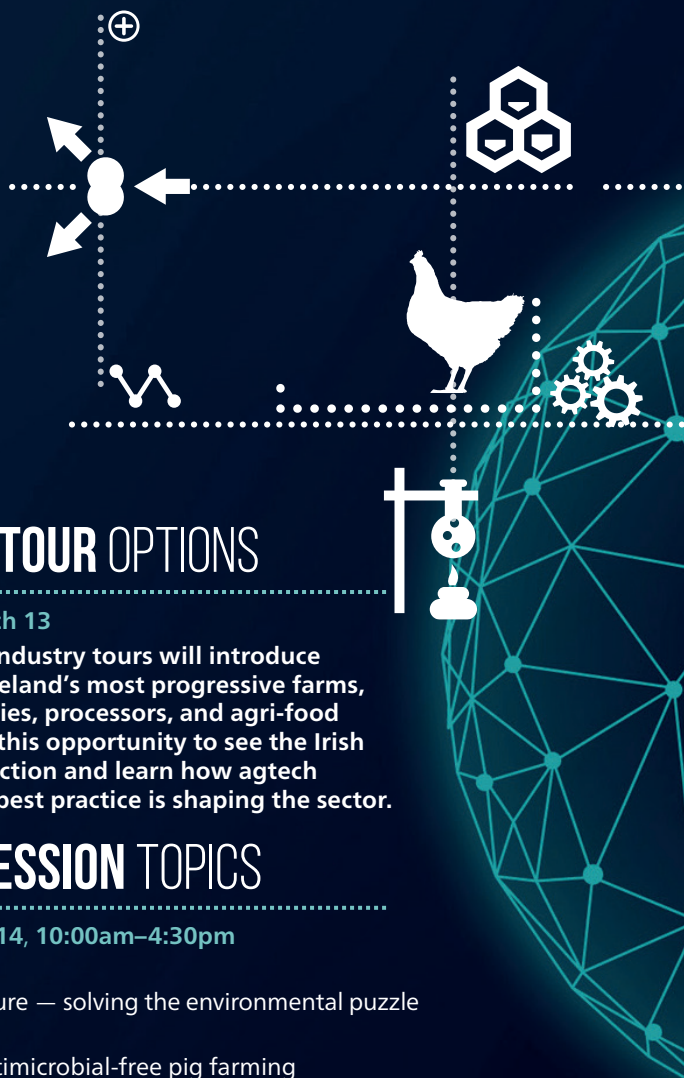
TOUR OPTIONS

ch 13

ndustry tours will introduce eland's most progressive farms, ies, processors, and agri-food this opportunity to see the Irish ction and learn how agtech best practice is shaping the sector.

ESSION TOPICS

14, 10:00am–4:30pm

ure — solving the environmental puzzle

timicrobial-free pig farming